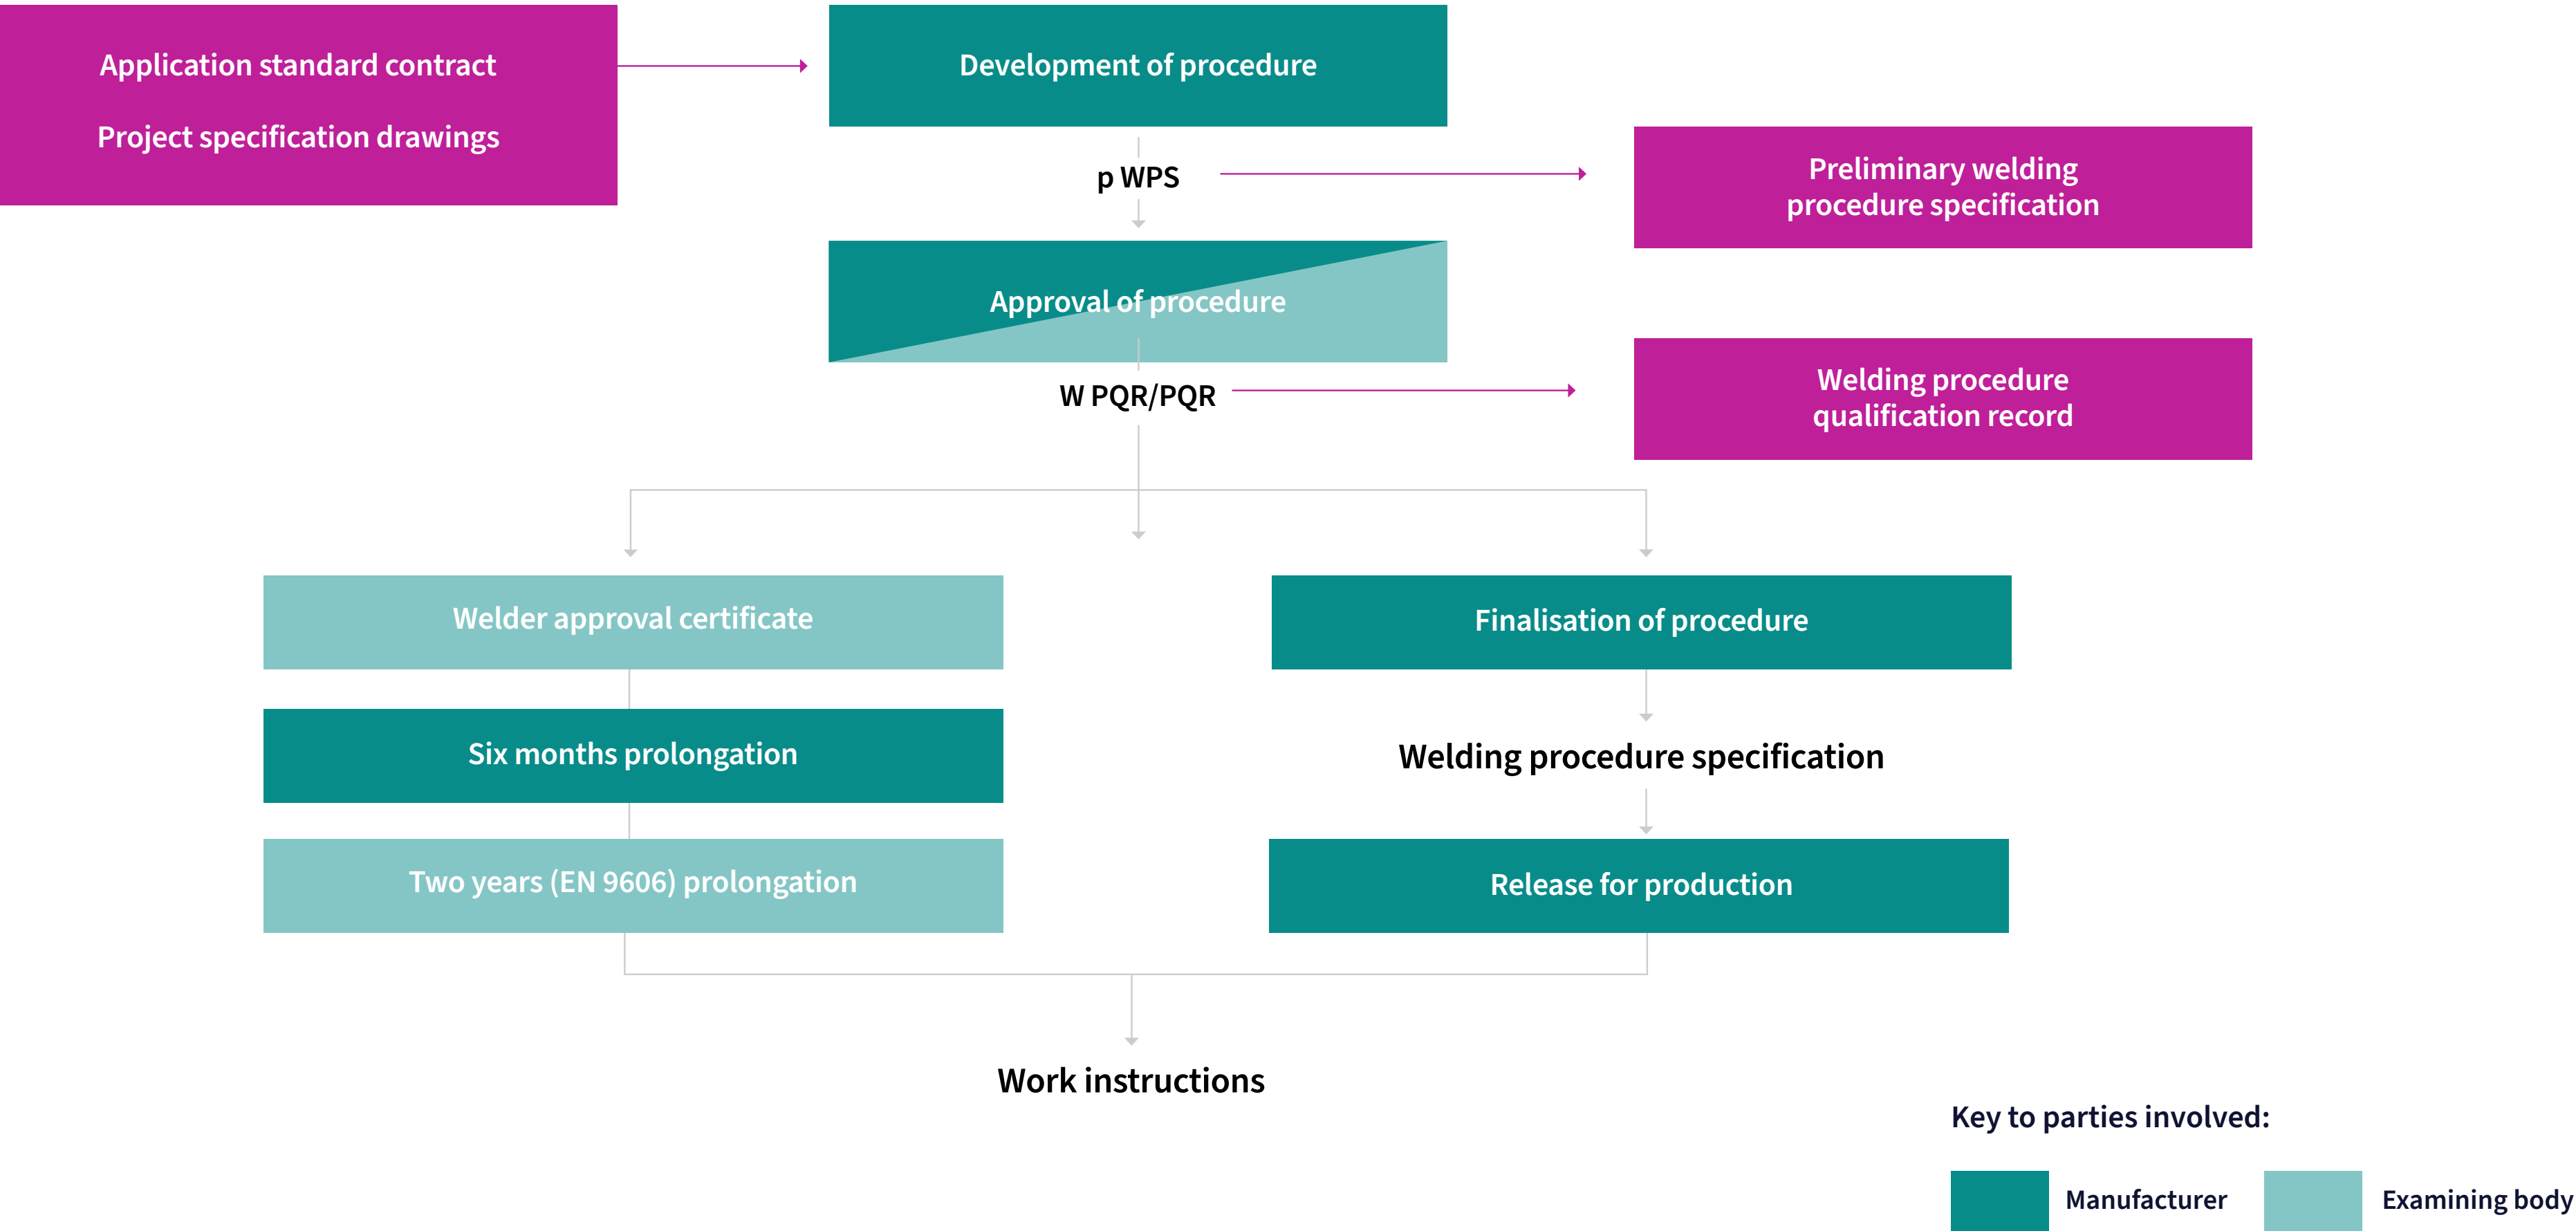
Application standard contract

Project specification drawings

Development of procedure

p WPS

Preliminary welding procedure specification

Approval of procedure

W PQR/PQR

Welding procedure qualification record

Welder approval certificate

Six months prolongation

Two years (EN 9606) prolongation

Finalisation of procedure

Welding procedure specification

Release for production

Work instructions

Key to parties involved:

Manufacturer

Examining body